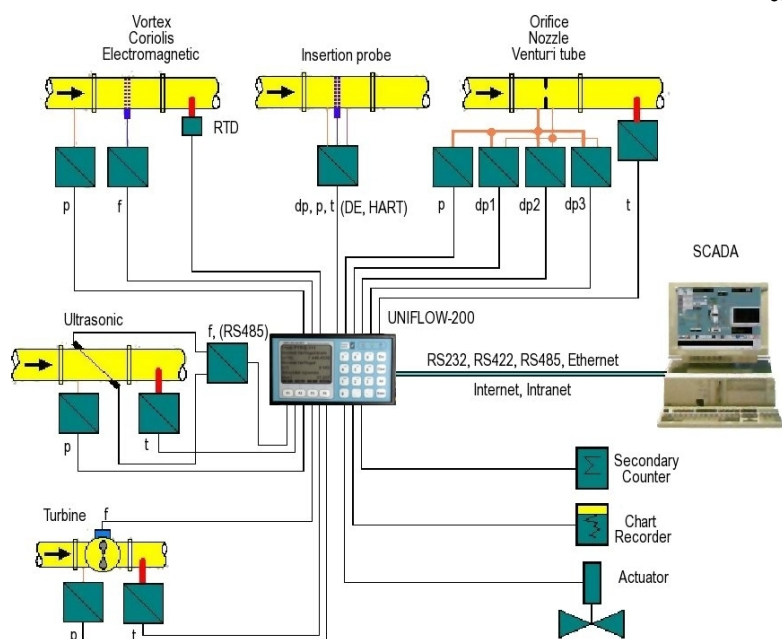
Vortex
Coriolis
Electromagnetic

Insertion probe

Orifice
Nozzle
Venturi tube

RTD

p

f

dp, p, t (DE, HART)

p

dp1

dp2

dp3

t

SCADA

Ultrasonic

f, (RS485)

UNIFLOW-200

RS232, RS422, RS485, Ethernet

Internet, Intranet

p

t

Secondary
Counter

Turbine

f

Chart
Recorder

Actuator

p

t